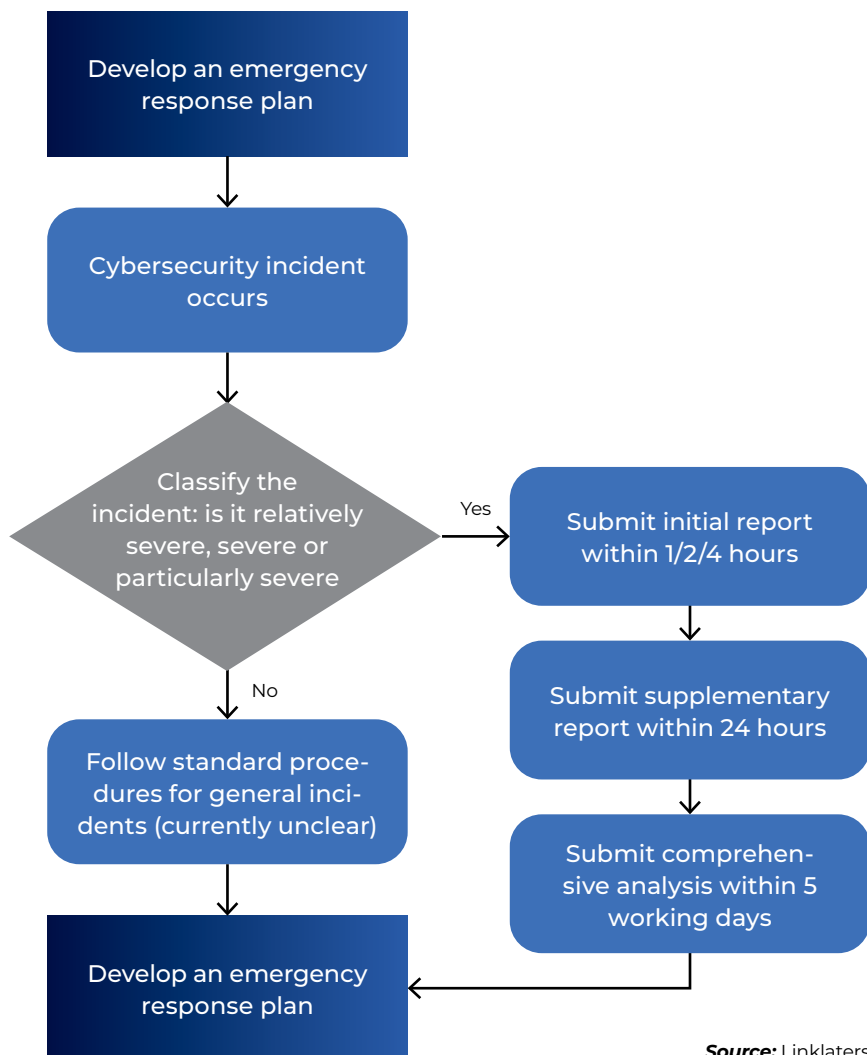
Develop an emergency response plan

Cybersecurity incident occurs

Classify the incident: is it relatively severe, severe or particularly severe

Yes

Submit initial report within 1/2/4 hours

Submit supplementary report within 24 hours

Submit comprehensive analysis within 5 working days

No

Follow standard procedures for general incidents (currently unclear)

Develop an emergency response plan

Source: Linklaters